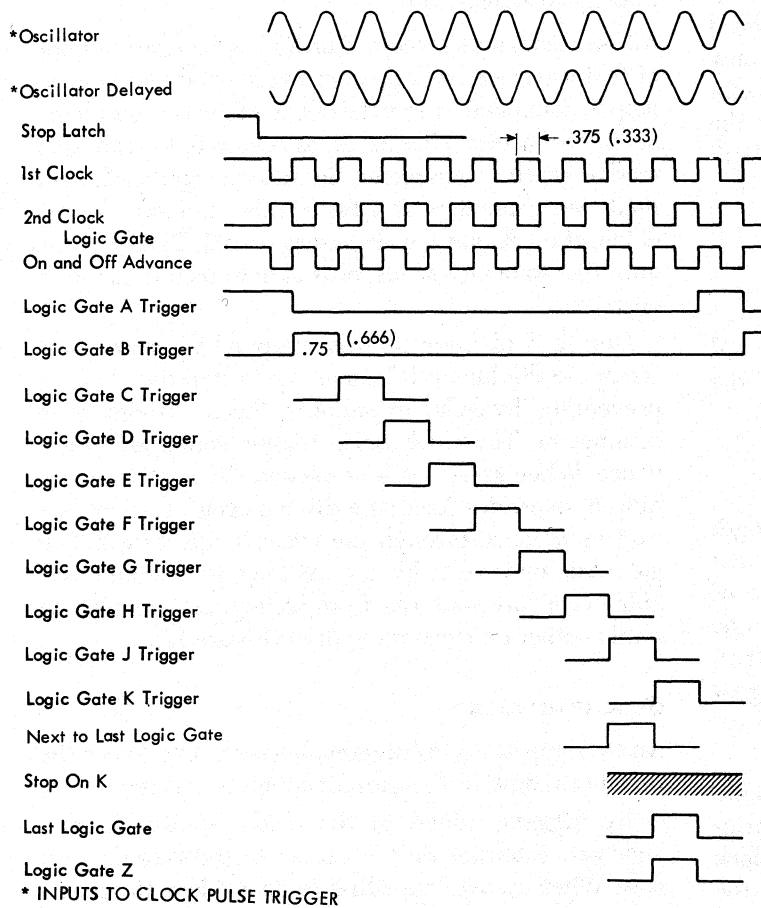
*Oscillator

*Oscillator Delayed

Stop Latch

.375 (.333)

1st Clock

2nd Clock
Logic Gate
On and Off Advance

Logic Gate A Trigger

Logic Gate B Trigger

.75 (.666)

Logic Gate C Trigger

Logic Gate D Trigger

Logic Gate E Trigger

Logic Gate F Trigger

Logic Gate G Trigger

Logic Gate H Trigger

Logic Gate J Trigger

Logic Gate K Trigger

Next to Last Logic Gate

Stop On K

Last Logic Gate

Logic Gate Z

* INPUTS TO CLOCK PULSE TRIGGER